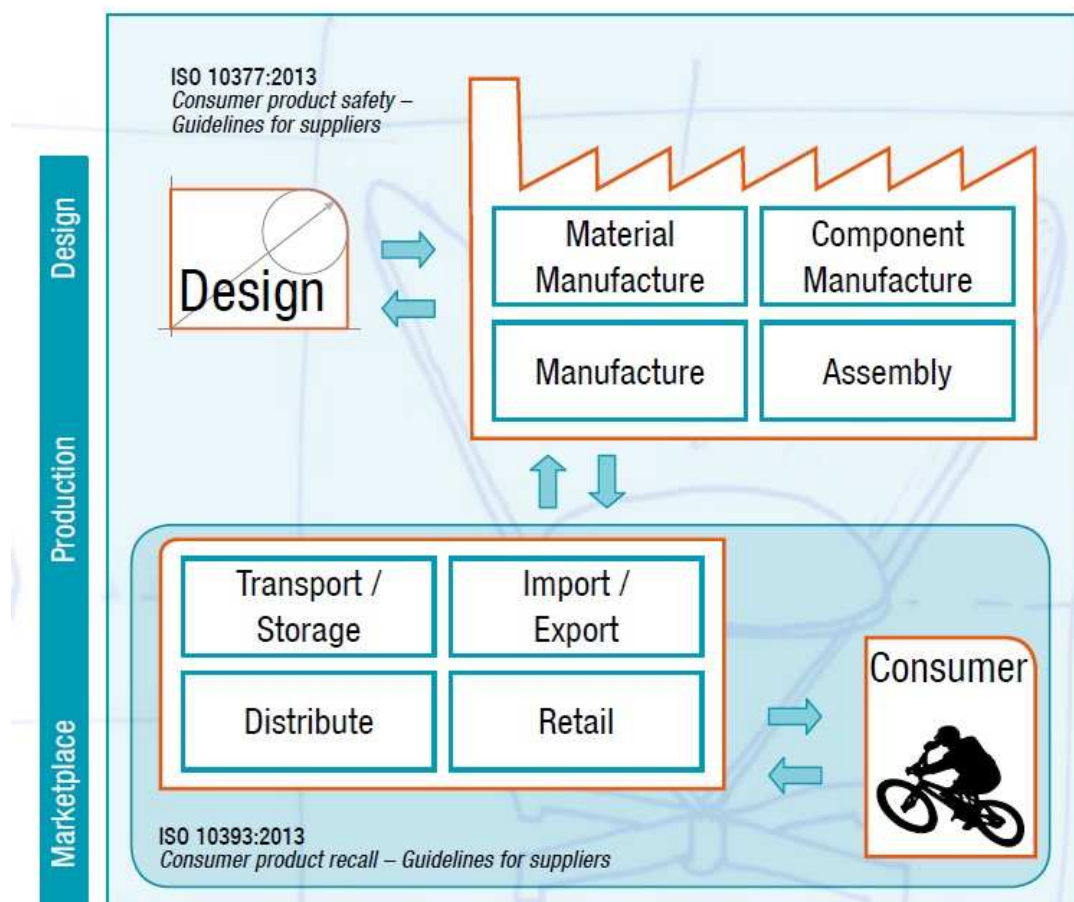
Design

Production

Marketplace

ISO 10377:2013
Consumer product safety – Guidelines for suppliers

Design

Material Manufacture

Component Manufacture

Manufacture

Assembly

Transport / Storage

Import / Export

Distribute

Retail

Consumer

ISO 10393:2013
Consumer product recall – Guidelines for suppliers